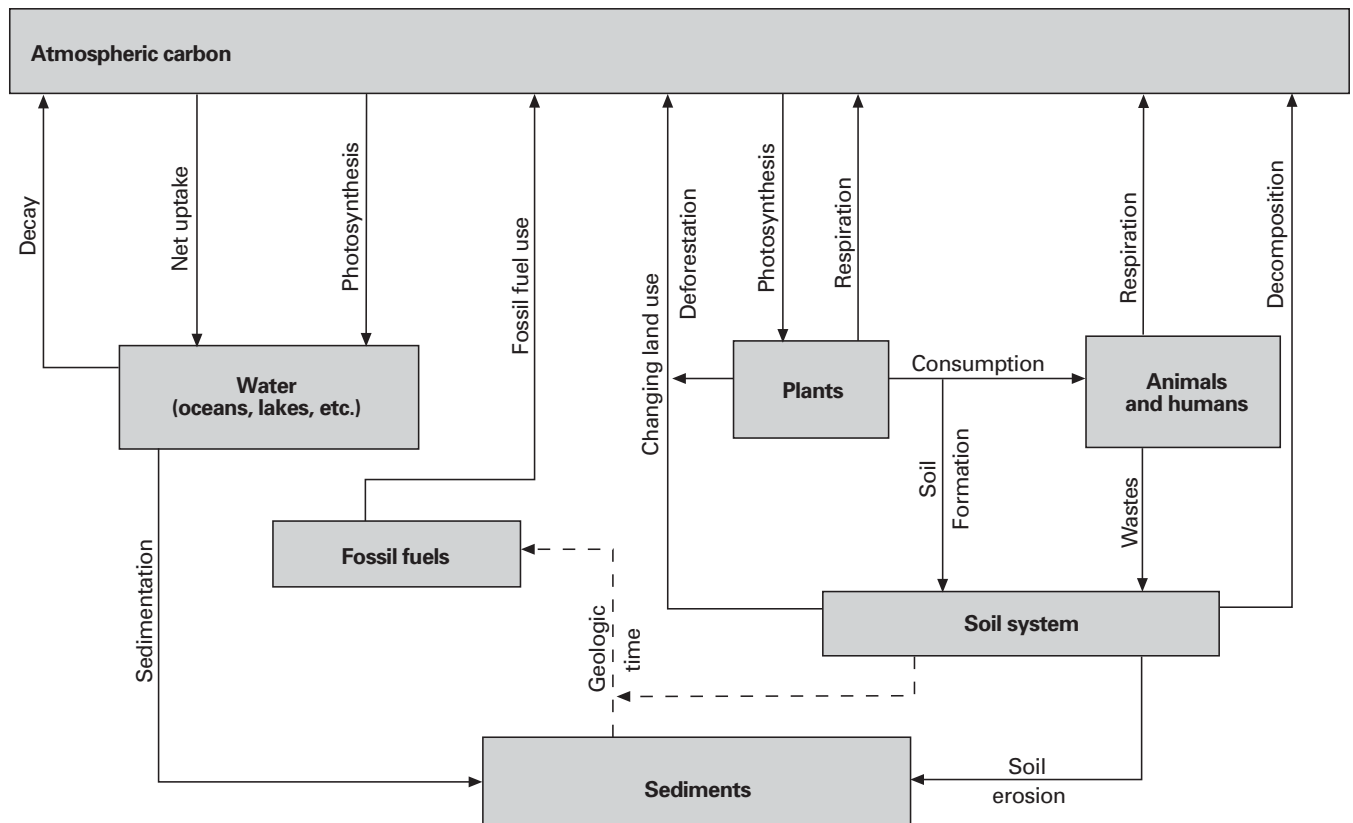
Atmospheric carbon

Decay

Net uptake

Photosynthesis

Fossil fuel use

Changing land use

Deforestation

Photosynthesis

Respiration

Respiration

Decomposition

Water (oceans, lakes, etc.)

Plants

Consumption

Animals and humans

Soil Formation

Wastes

Fossil fuels

Sedimentation

Geologic time

Soil system

Sediments

Soil erosion